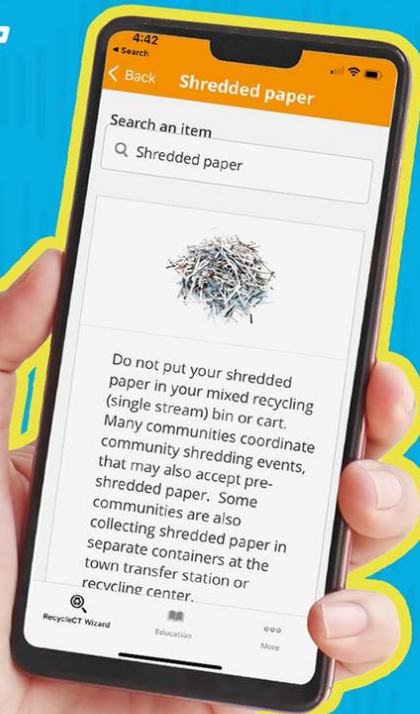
4:42
◂ Search

< Back Shredded paper

Search an item

Shredded paper

Do not put your shredded paper in your mixed recycling (single stream) bin or cart. Many communities coordinate community shredding events, that may also accept preshredded paper. Some communities are also collecting shredded paper in separate containers at the town transfer station or recycling center.

RecycleCT Wizard

Education

More